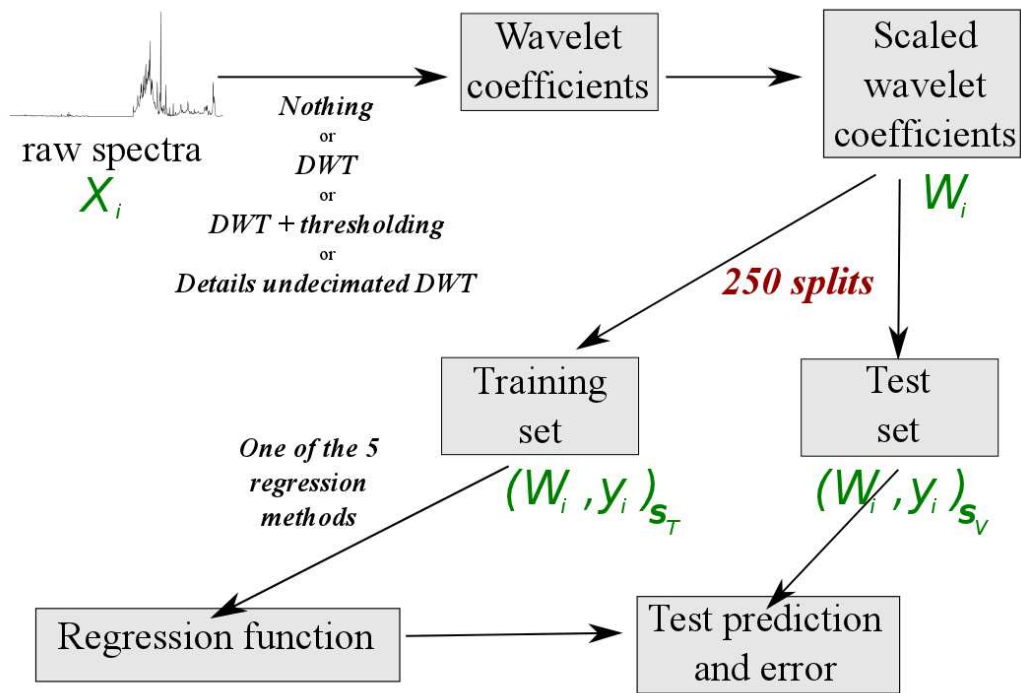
raw spectra
$X_i$

Nothing
or
DWT
or
DWT + thresholding
or
Details undecimated DWT

Wavelet coefficients

Scaled wavelet coefficients

$W_i$

250 splits

Training set
$(W_i, y_i)_{S_T}$

Test set
$(W_i, y_i)_{S_V}$

One of the 5 regression methods

Regression function

Test prediction and error